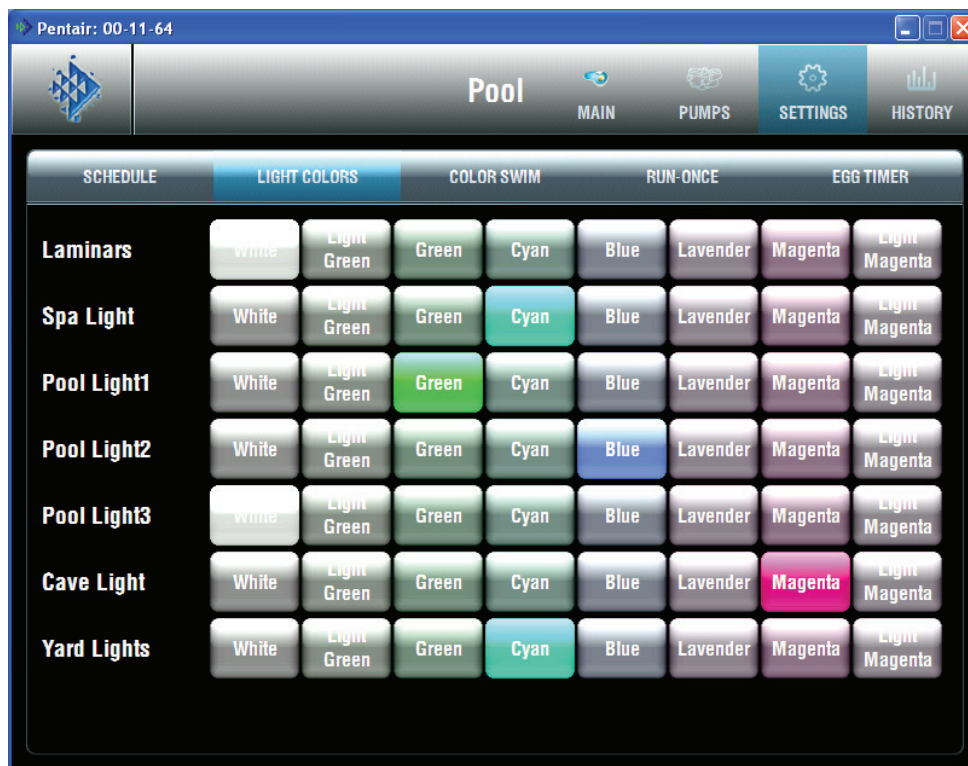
Pentair: 00-11-64

Pool

MAIN

PUMPS

SETTINGS

HISTORY

SCHEDULE

LIGHT COLORS

COLOR SWIM

RUN-ONCE

EGG TIMER

| | | | | | | | | |
|---|---|---|---|---|---|---|---|---|
| Laminars | White | Light Green | Green | Cyan | Blue | Lavender | Magenta | Light Magenta |
| Spa Light | White | Light Green | Green | Cyan | Blue | Lavender | Magenta | Light Magenta |
| Pool Light1 | White | Light Green | Green | Cyan | Blue | Lavender | Magenta | Light Magenta |
| Pool Light2 | White | Light Green | Green | Cyan | Blue | Lavender | Magenta | Light Magenta |
| Pool Light3 | White | Light Green | Green | Cyan | Blue | Lavender | Magenta | Light Magenta |
| Cave Light | White | Light Green | Green | Cyan | Blue | Lavender | Magenta | Light Magenta |
| Yard Lights | White | Light Green | Green | Cyan | Blue | Lavender | Magenta | Light Magenta |